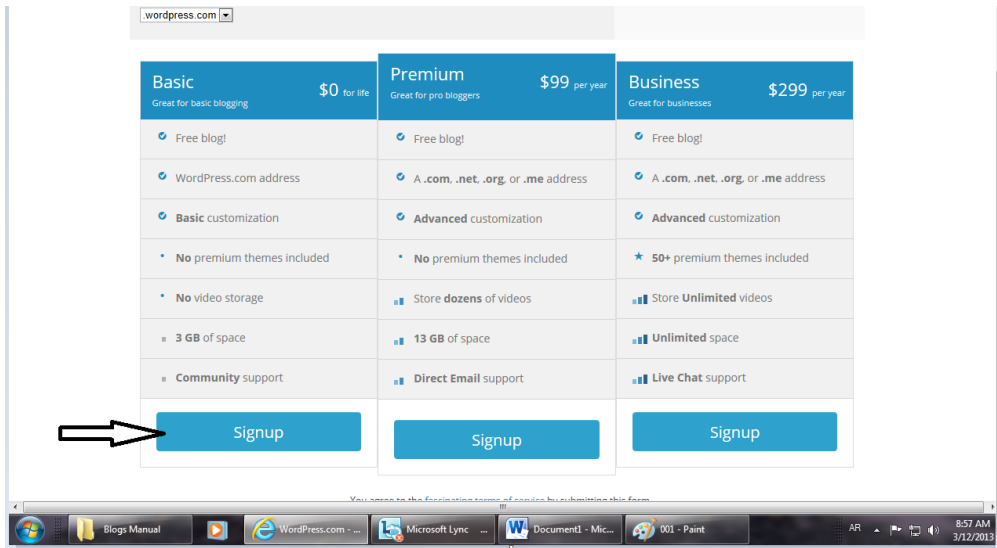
.wordpress.com

Basic
Great for basic blogging
$0 for life

Free blog!
WordPress.com address
Basic customization
No premium themes included
No video storage
3 GB of space
Community support

Signup

Premium
Great for pro bloggers
$99 per year

Free blog!
A .com, .net, .org, or .me address
Advanced customization
No premium themes included
Store dozens of videos
13 GB of space
Direct Email support

Signup

Business
Great for businesses
$299 per year

Free blog!
A .com, .net, .org, or .me address
Advanced customization
50+ premium themes included
Store Unlimited videos
Unlimited space
Live Chat support

Signup

You agree to the fascinating terms of service by submitting this form.

Blogs Manual
WordPress.com - ...
Microsoft Lync ...
Document1 - Mic...
001 - Paint
AR
8:57 AM
3/12/2013